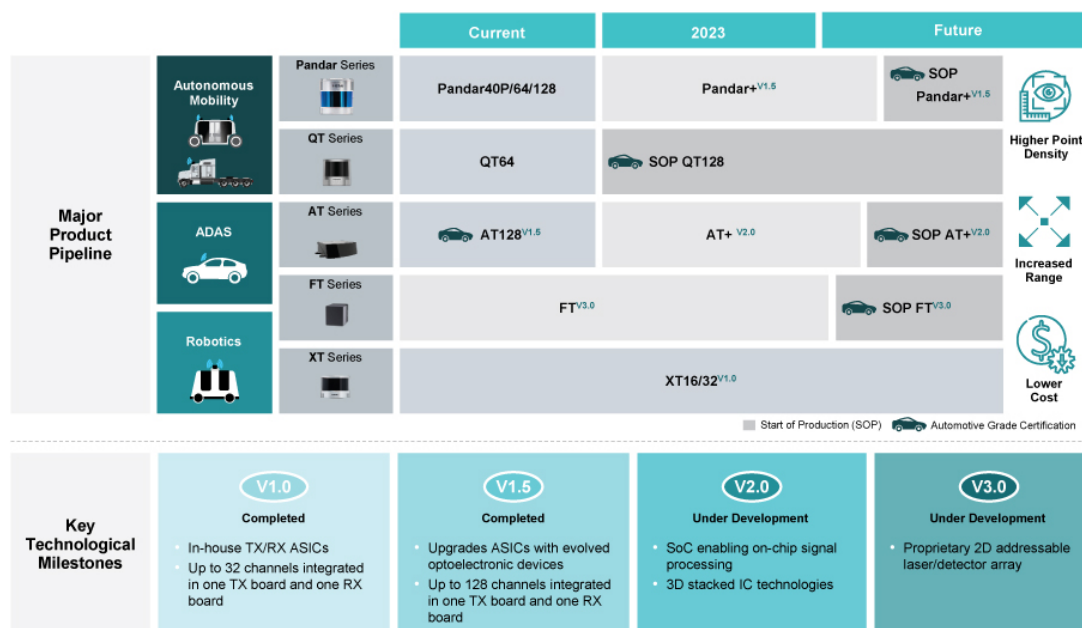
| | | | Current | 2023 | Future | |
|---|---|---|---|---|---|---|
| Major Product Pipeline | Autonomous Mobility | Pandar Series | Pandar40P/64/128 | Pandar+$^{V1.5}$ | SOP Pandar+$^{V1.5}$ | Higher Point Density |
| | | QT Series | QT64 | SOP QT128 | | |
| | ADAS | AT Series | AT128$^{V1.5}$ | AT+ $^{V2.0}$ | SOP AT+$^{V2.0}$ | Increased Range |
| | Robotics | FT Series | FT$^{V3.0}$ | | SOP FT$^{V3.0}$ | |
| | | XT Series | XT16/32$^{V1.0}$ | | | Lower Cost |

Start of Production (SOP) Automotive Grade Certification

Key Technological Milestones

V1.0
Completed
In-house TX/RX ASICs
Up to 32 channels integrated in one TX board and one RX board

V1.5
Completed
Upgrades ASICs with evolved optoelectronic devices
Up to 128 channels integrated in one TX board and one RX board

V2.0
Under Development
SoC enabling on-chip signal processing
3D stacked IC technologies

V3.0
Under Development
Proprietary 2D addressable laser/detector array